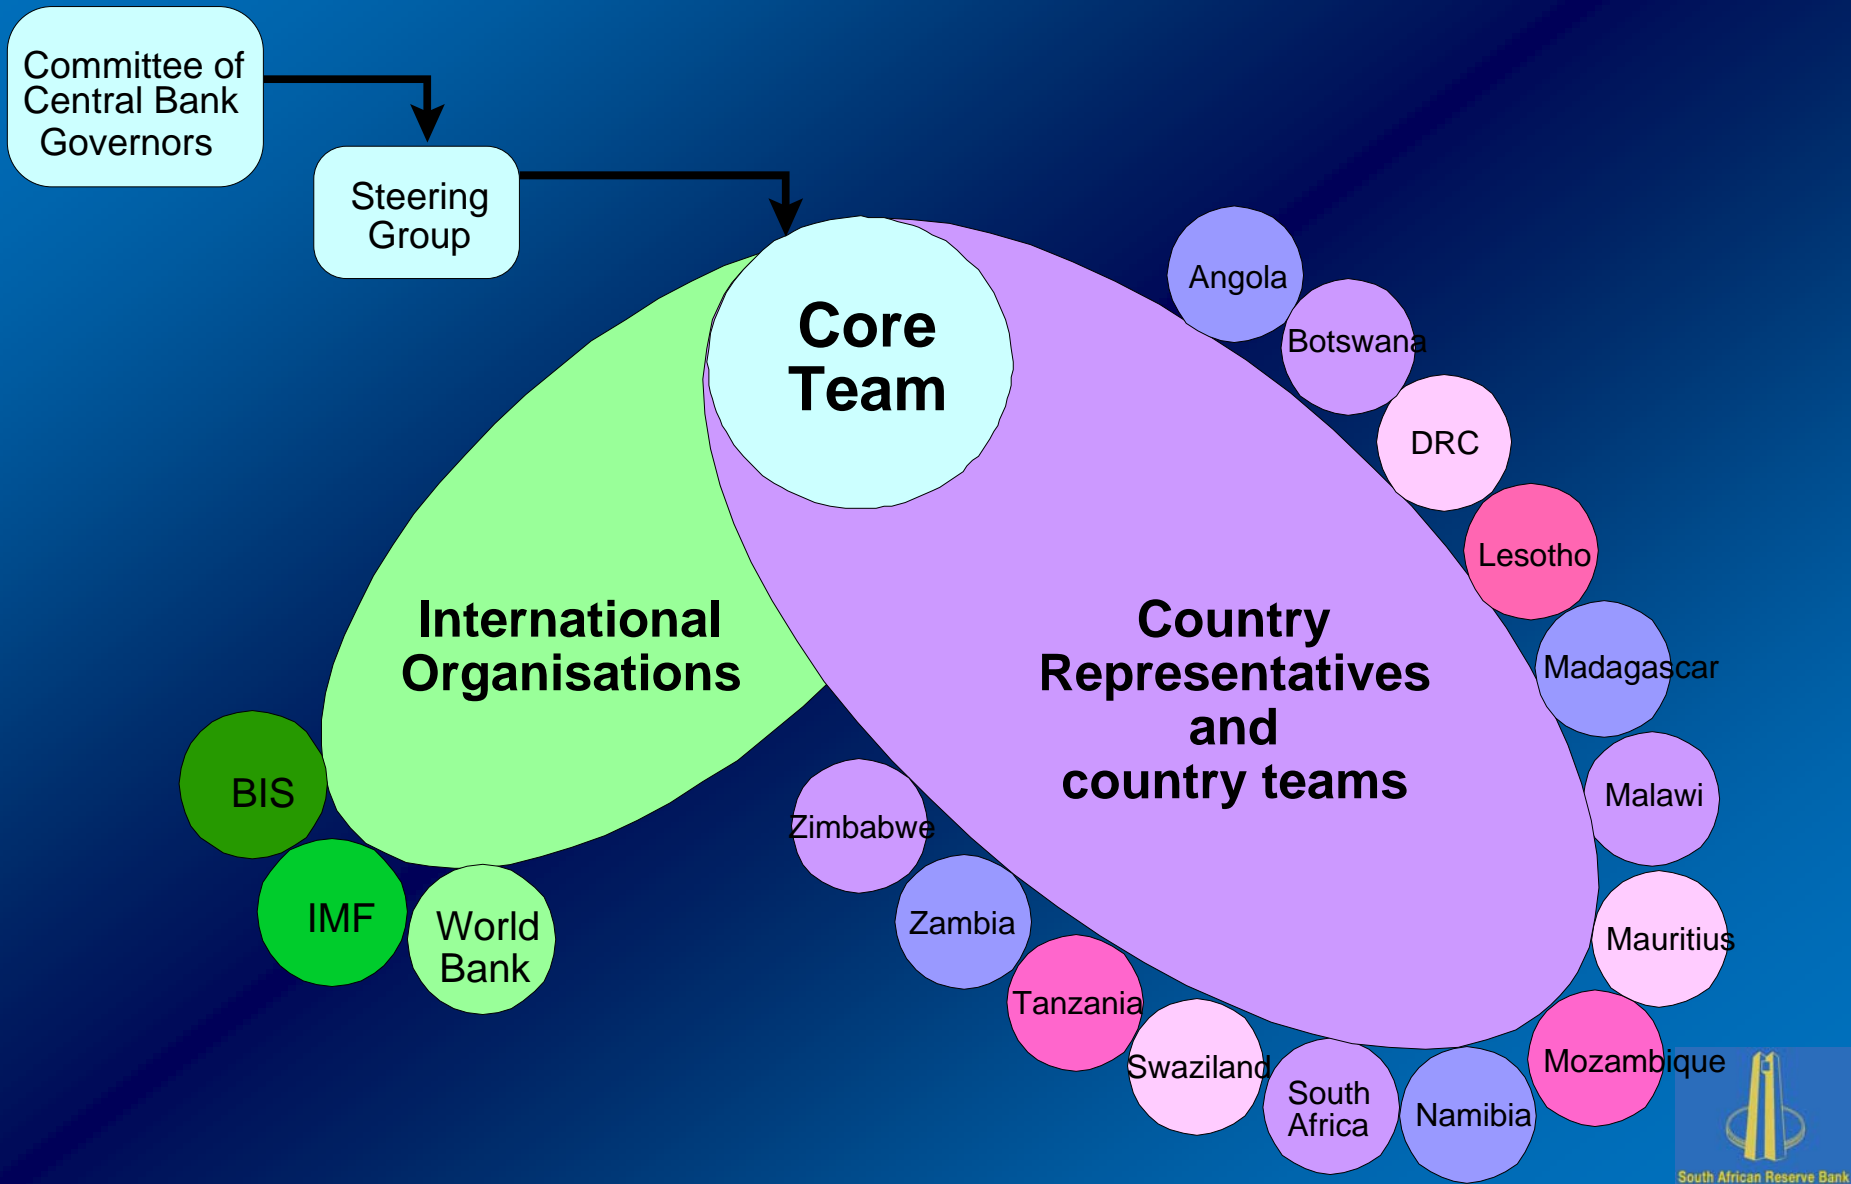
Committee of Central Bank Governors

Steering Group

Core Team

International Organisations

Country Representatives and country teams

Angola

Botswana

DRC

Lesotho

Madagascar

Malawi

Mauritius

Mozambique

Namibia

South Africa

Swaziland

Tanzania

Zambia

Zimbabwe

BIS

IMF

World Bank

South African Reserve Bank